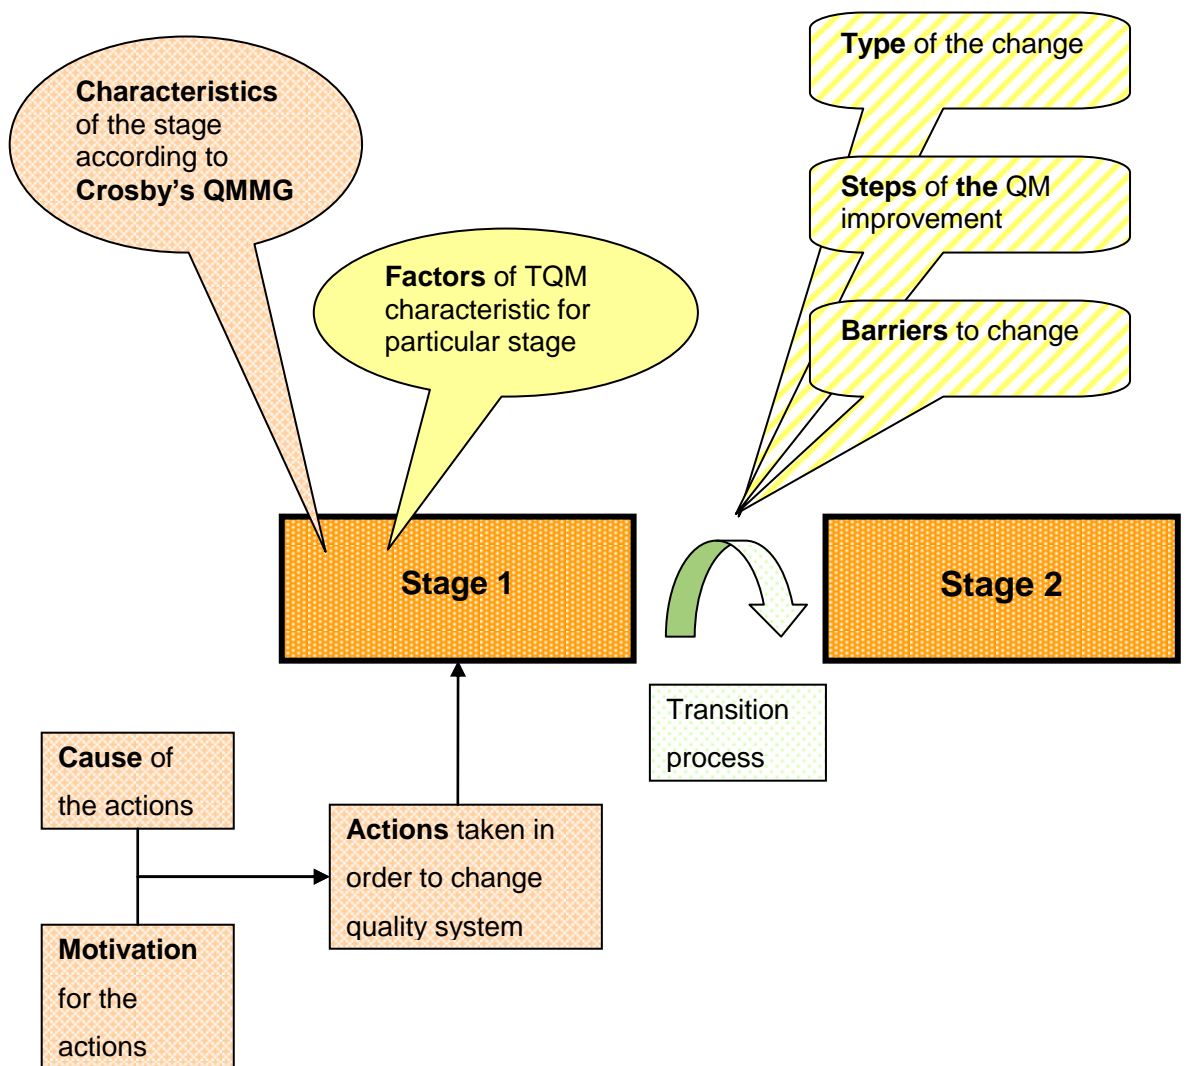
Characteristics of the stage according to Crosby's QMMG

Factors of TQM characteristic for particular stage

Type of the change

Steps of the QM improvement

Barriers to change

Stage 1

Stage 2

Transition process

Cause of the actions

Actions taken in order to change quality system

Motivation for the actions